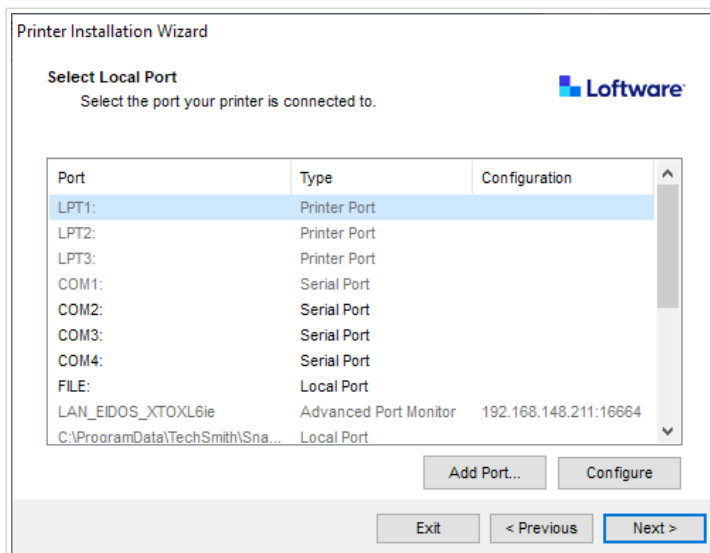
Printer Installation Wizard

Select Local Port
Select the port your printer is connected to.

Loftware

| Port | Type | Configuration |
|---|---|---|
| LPT1: | Printer Port | |
| LPT2: | Printer Port | |
| LPT3: | Printer Port | |
| COM1: | Serial Port | |
| COM2: | Serial Port | |
| COM3: | Serial Port | |
| COM4: | Serial Port | |
| FILE: | Local Port | |
| LAN_EIDOS_XTOXL6ie | Advanced Port Monitor | 192.168.148.211:16664 |
| C:\ProgramData\TechSmith\Sna... | Local Port | |

Add Port...
Configure

Exit
< Previous
Next >